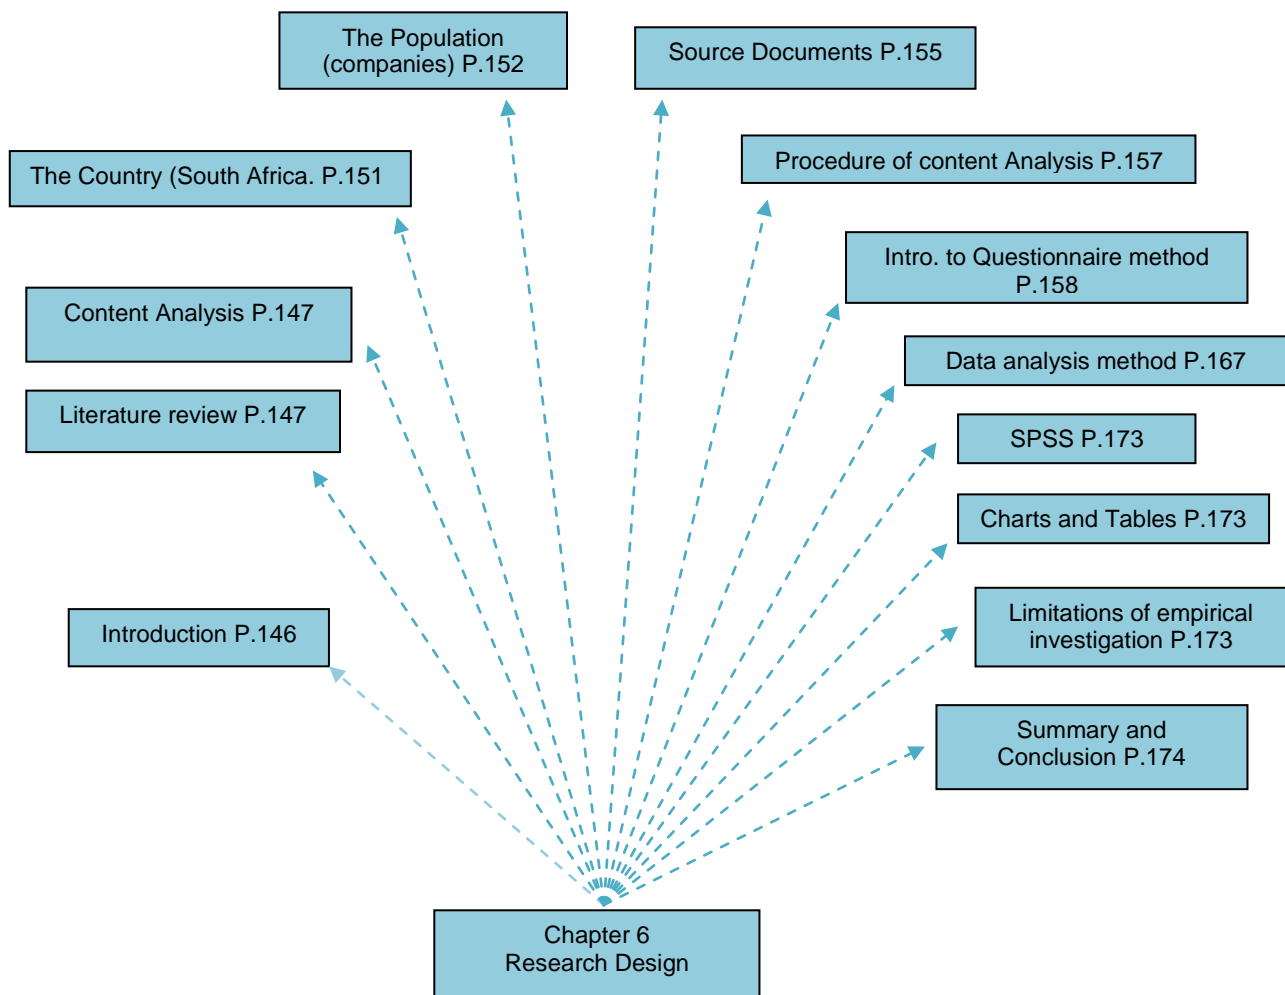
The Population (companies) P.152

Source Documents P.155

The Country (South Africa. P.151

Procedure of content Analysis P.157

Intro. to Questionnaire method P.158

Content Analysis P.147

Data analysis method P.167

Literature review P.147

SPSS P.173

Charts and Tables P.173

Introduction P.146

Limitations of empirical investigation P.173

Summary and Conclusion P.174

Chapter 6
Research Design